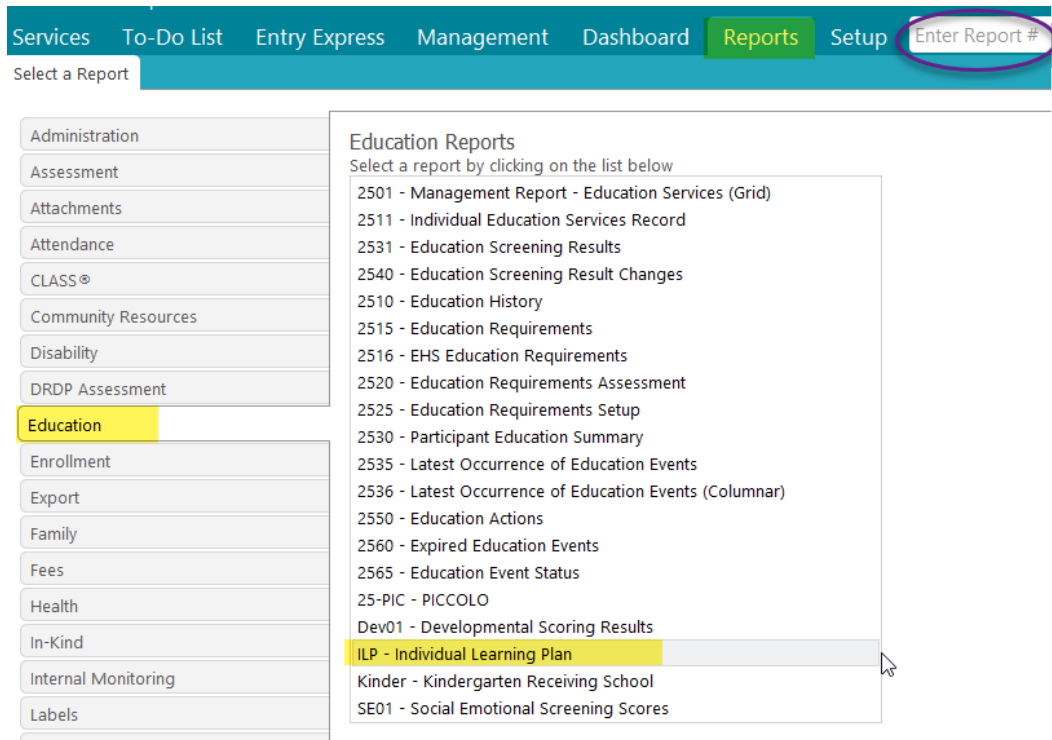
Services To-Do List Entry Express Management Dashboard Reports Setup Enter Report #

Select a Report

Administration
Assessment
Attachments
Attendance
CLASS®
Community Resources
Disability
DRDP Assessment
Education
Enrollment
Export
Family
Fees
Health
In-Kind
Internal Monitoring
Labels

Education Reports
Select a report by clicking on the list below

2501 - Management Report - Education Services (Grid)
2511 - Individual Education Services Record
2531 - Education Screening Results
2540 - Education Screening Result Changes
2510 - Education History
2515 - Education Requirements
2516 - EHS Education Requirements
2520 - Education Requirements Assessment
2525 - Education Requirements Setup
2530 - Participant Education Summary
2535 - Latest Occurrence of Education Events
2536 - Latest Occurrence of Education Events (Columnar)
2550 - Education Actions
2560 - Expired Education Events
2565 - Education Event Status
25-PIC - PICCOLO
Dev01 - Developmental Scoring Results
ILP - Individual Learning Plan
Kinder - Kindergarten Receiving School
SE01 - Social Emotional Screening Scores